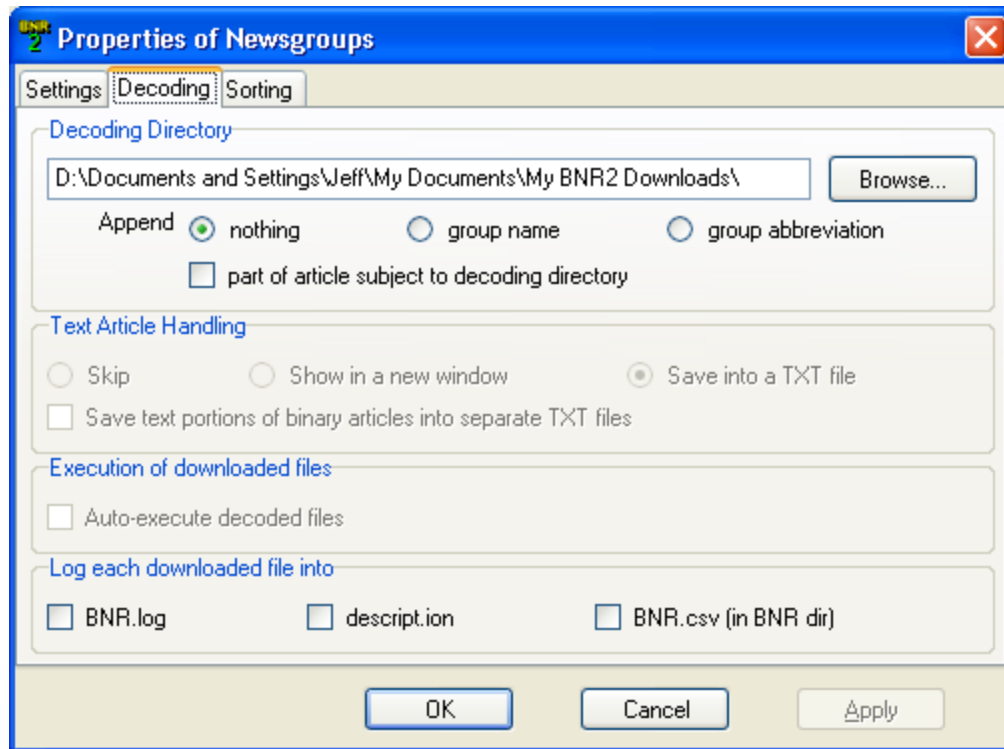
BNR 2 Properties of Newsgroups

Settings
Decoding
Sorting

Decoding Directory
D:\Documents and Settings\Jeff\My Documents\My BNR2 Downloads\
Browse...
Append nothing group name group abbreviation
part of article subject to decoding directory

Text Article Handling
Skip Show in a new window Save into a TXT file
Save text portions of binary articles into separate TXT files

Execution of downloaded files
Auto-execute decoded files

Log each downloaded file into
BNR.log descript.ion BNR.csv (in BNR dir)

OK Cancel Apply